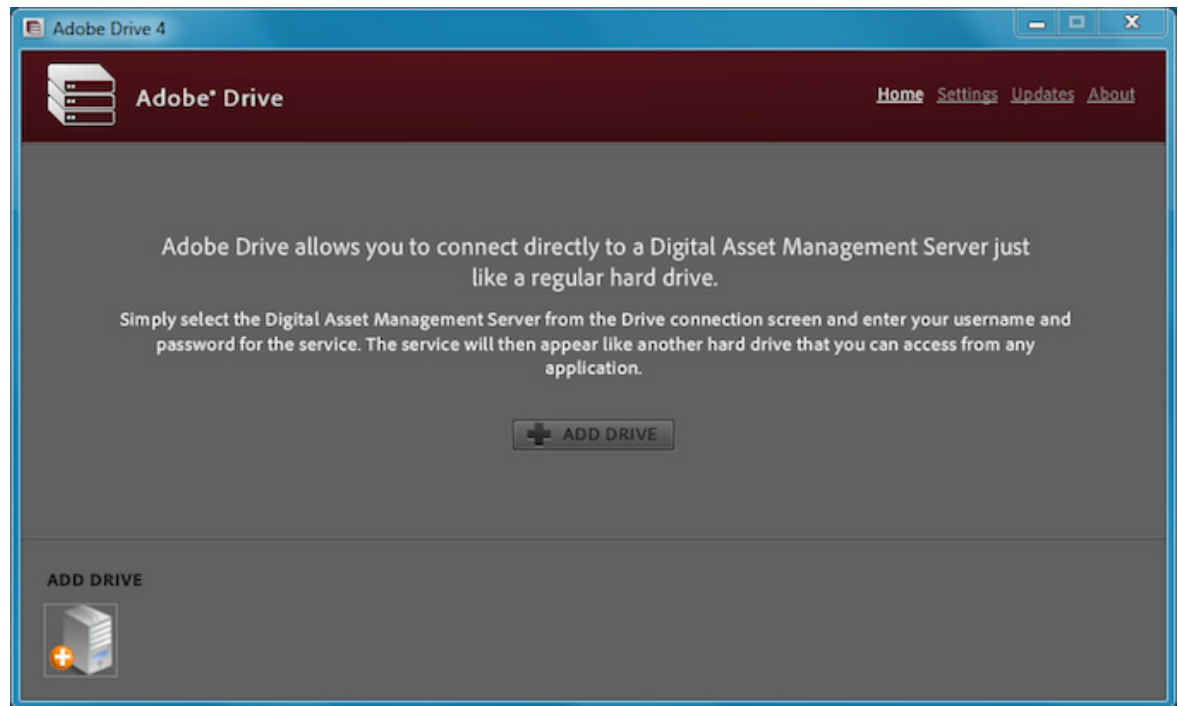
Adobe Drive 4

Adobe® Drive

Home Settings Updates About

Adobe Drive allows you to connect directly to a Digital Asset Management Server just like a regular hard drive.

Simply select the Digital Asset Management Server from the Drive connection screen and enter your username and password for the service. The service will then appear like another hard drive that you can access from any application.

ADD DRIVE

ADD DRIVE